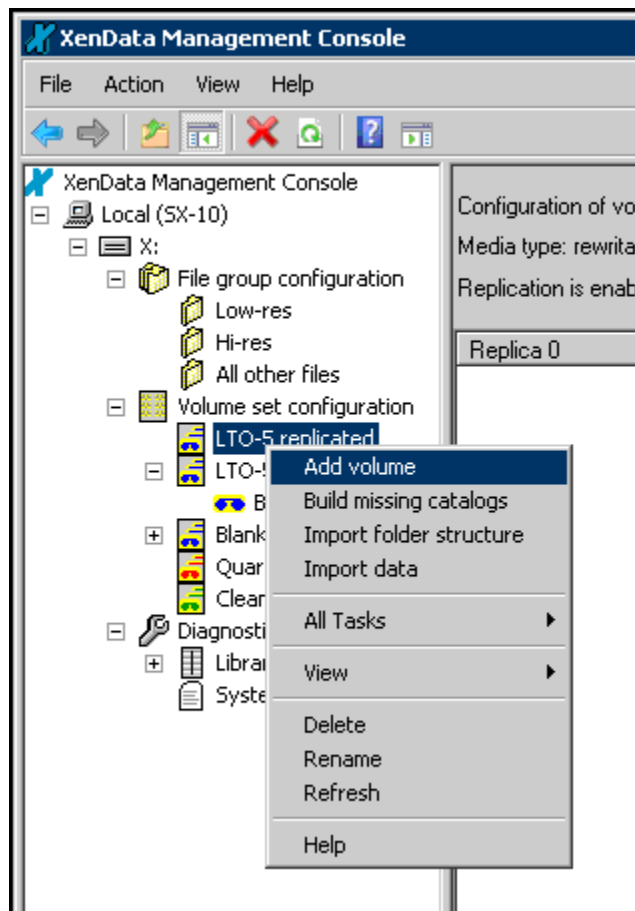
XenData Management Console

File Action View Help

XenData Management Console
Local (SX-10)
X:
File group configuration
Low-res
Hi-res
All other files
Volume set configuration
LTO-5 replicated
LTO-5
B
Blank
Quar
Clear
Diagnosti
Librar
Syste

Add volume
Build missing catalogs
Import folder structure
Import data
All Tasks
View
Delete
Rename
Refresh
Help

Configuration of vo
Media type: rewrita
Replication is enab

Replica 0